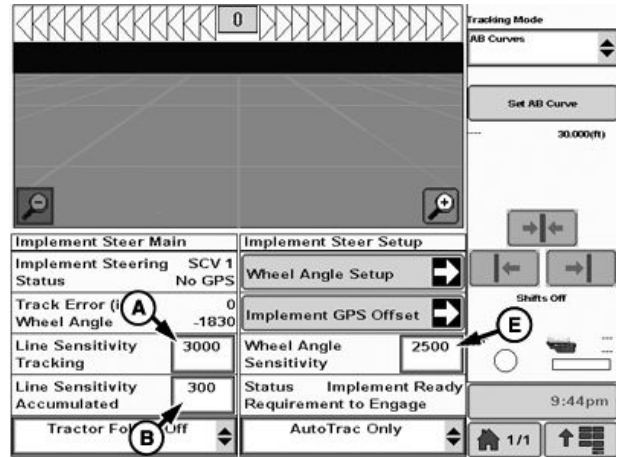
0

Tracking Mode
AB Curves

Set AB Curve

---
30.000(ft)

Implement Steer Main

| | |
|---|---|
| Implement Steering Status | SCV 1 No GPS |
| Track Error (i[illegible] Wheel Angle | 0 -1830 |
| Line Sensitivity Tracking | 3000 |
| Line Sensitivity Accumulated | 300 |

Tractor Fo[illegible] Off

A

B

Implement Steer Setup

Wheel Angle Setup

Implement GPS Offset

| | |
|---|---|
| Wheel Angle Sensitivity | 2500 |
| Status Requirement to Engage | Implement Ready |

AutoTrac Only

E

Shifts Off

---
---

9:44pm

1/1